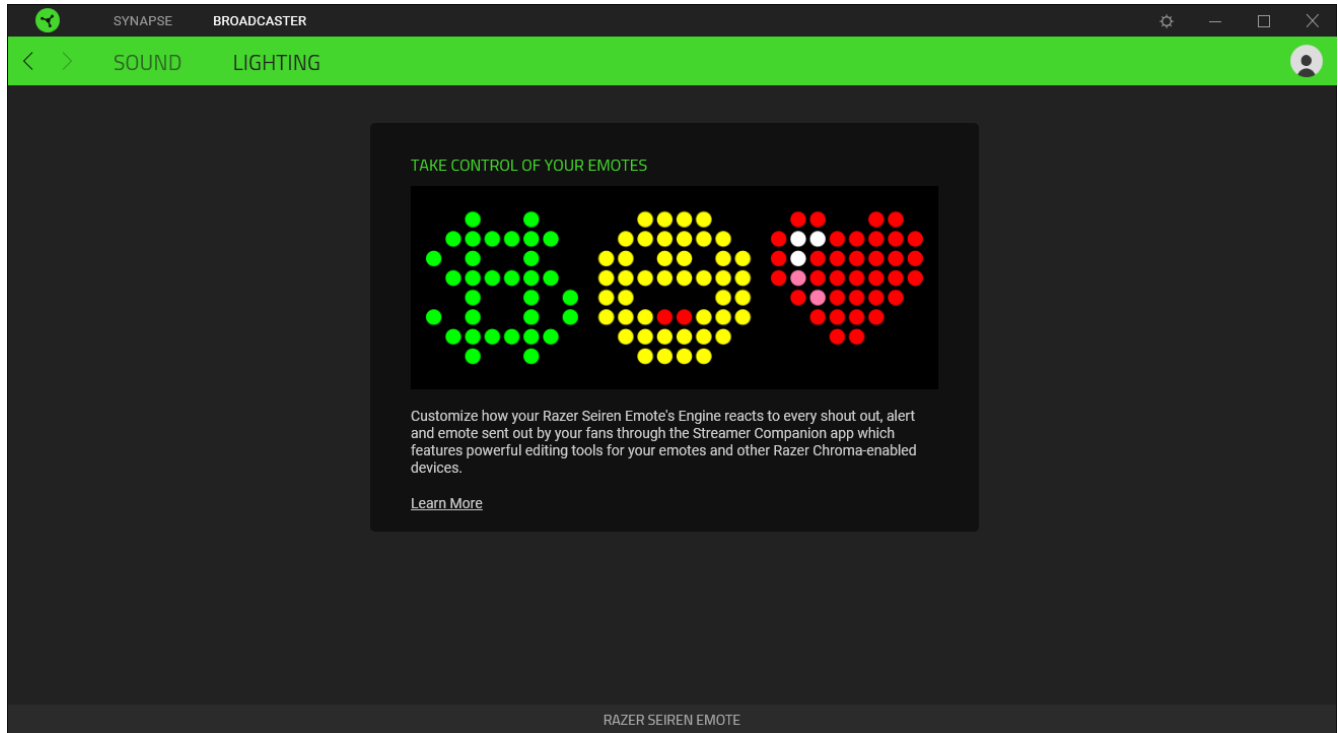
SYNAPSE BROADCASTER

SOUND LIGHTING

TAKE CONTROL OF YOUR EMOTES

Customize how your Razer Seiren Emote's Engine reacts to every shout out, alert and emote sent out by your fans through the Streamer Companion app which features powerful editing tools for your emotes and other Razer Chroma-enabled devices.

Learn More

RAZER SEIREN EMOTE